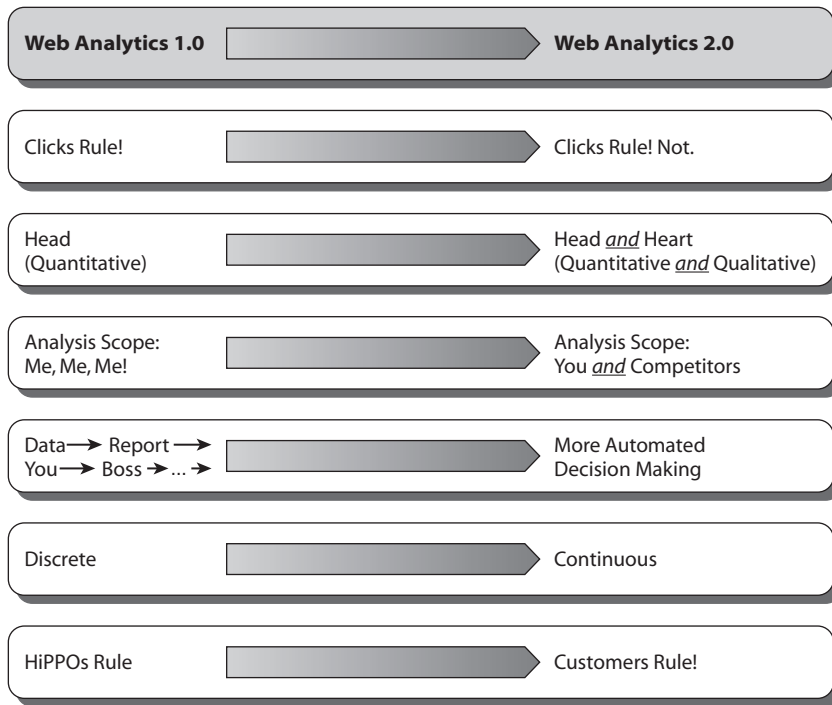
Web Analytics 1.0

Web Analytics 2.0

Clicks Rule!

Clicks Rule! Not.

Head (Quantitative)

Head *and* Heart (Quantitative *and* Qualitative)

Analysis Scope: Me, Me, Me!

Analysis Scope: You *and* Competitors

Data → Report → You → Boss → ... →

More Automated Decision Making

Discrete

Continuous

HiPPOs Rule

Customers Rule!